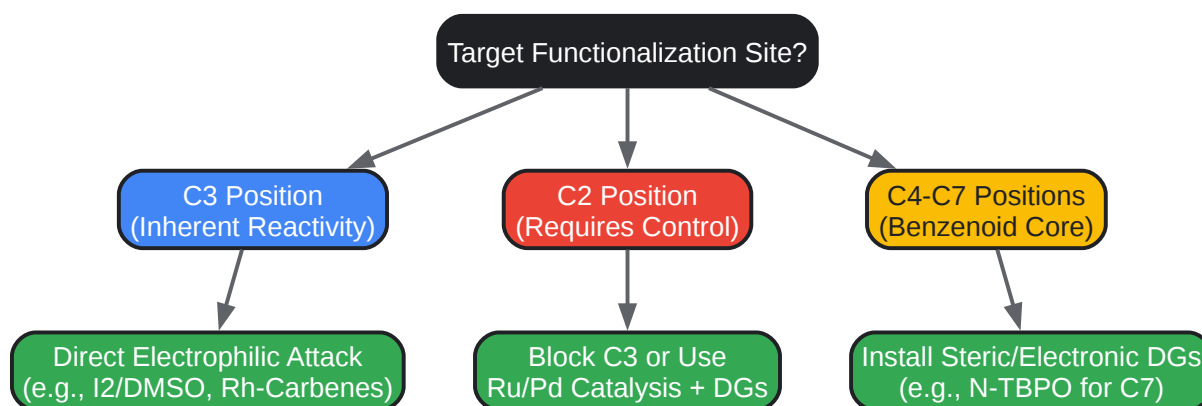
Target Functionalization Site?

C3 Position
(Inherent Reactivity)

C2 Position
(Requires Control)

C4-C7 Positions
(Benzenoid Core)

Direct Electrophilic Attack
(e.g., I2/DMSO, Rh-Carbenes)

Block C3 or Use
Ru/Pd Catalysis + DGs

Install Steric/Electronic DGs
(e.g., N-TBPO for C7)